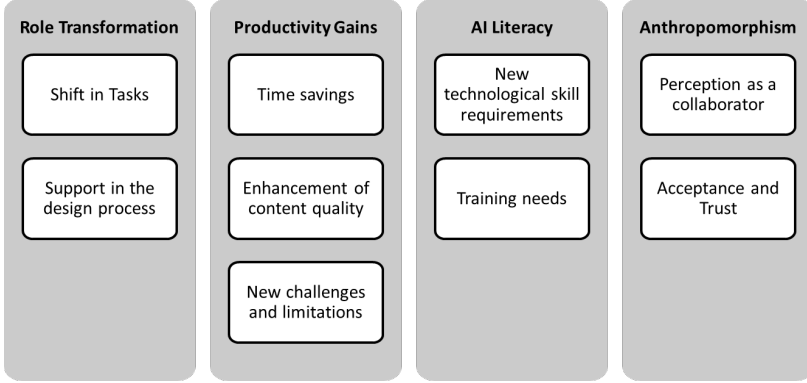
Role Transformation

Shift in Tasks

Support in the design process

Productivity Gains

Time savings

Enhancement of content quality

New challenges and limitations

AI Literacy

New technological skill requirements

Training needs

Anthropomorphism

Perception as a collaborator

Acceptance and Trust